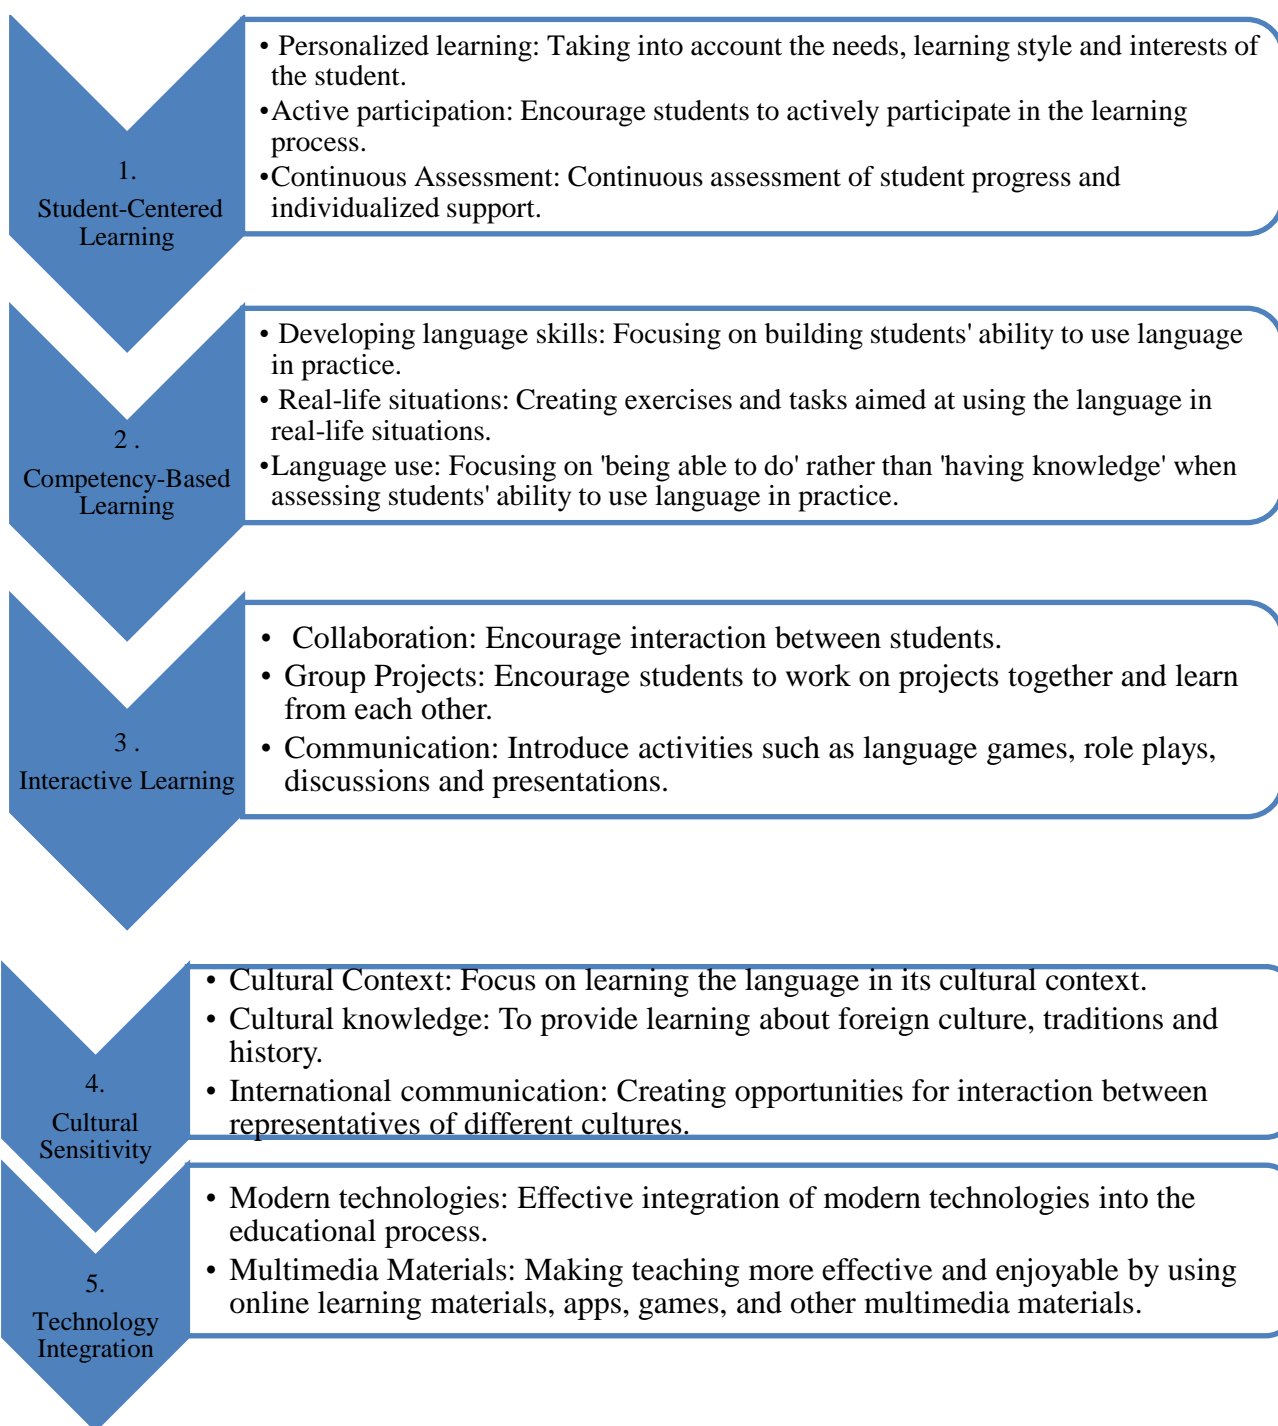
1.
Student-Centered Learning

• Personalized learning: Taking into account the needs, learning style and interests of the student.
•Active participation: Encourage students to actively participate in the learning process.
•Continuous Assessment: Continuous assessment of student progress and individualized support.

2 .
Competency-Based Learning

• Developing language skills: Focusing on building students' ability to use language in practice.
• Real-life situations: Creating exercises and tasks aimed at using the language in real-life situations.
•Language use: Focusing on 'being able to do' rather than 'having knowledge' when assessing students' ability to use language in practice.

3 .
Interactive Learning

• Collaboration: Encourage interaction between students.
• Group Projects: Encourage students to work on projects together and learn from each other.
• Communication: Introduce activities such as language games, role plays, discussions and presentations.

4.
Cultural Sensitivity

• Cultural Context: Focus on learning the language in its cultural context.
• Cultural knowledge: To provide learning about foreign culture, traditions and history.
• International communication: Creating opportunities for interaction between representatives of different cultures.

5.
Technology Integration

• Modern technologies: Effective integration of modern technologies into the educational process.
• Multimedia Materials: Making teaching more effective and enjoyable by using online learning materials, apps, games, and other multimedia materials.